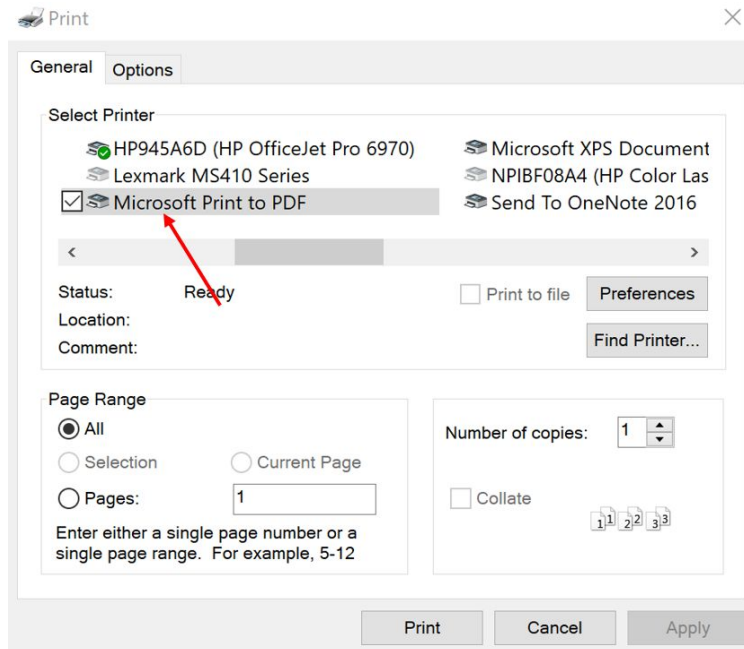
Print

General Options

Select Printer

HP945A6D (HP OfficeJet Pro 6970)
Lexmark MS410 Series
Microsoft Print to PDF
Microsoft XPS Document
NPIBF08A4 (HP Color Las
Send To OneNote 2016

Status: Ready
Location:
Comment:

Print to file
Preferences
Find Printer...

Page Range
All
Selection
Current Page
Pages: 1
Enter either a single page number or a single page range. For example, 5-12

Number of copies: 1
Collate
1 1 2 2 3 3

Print Cancel Apply